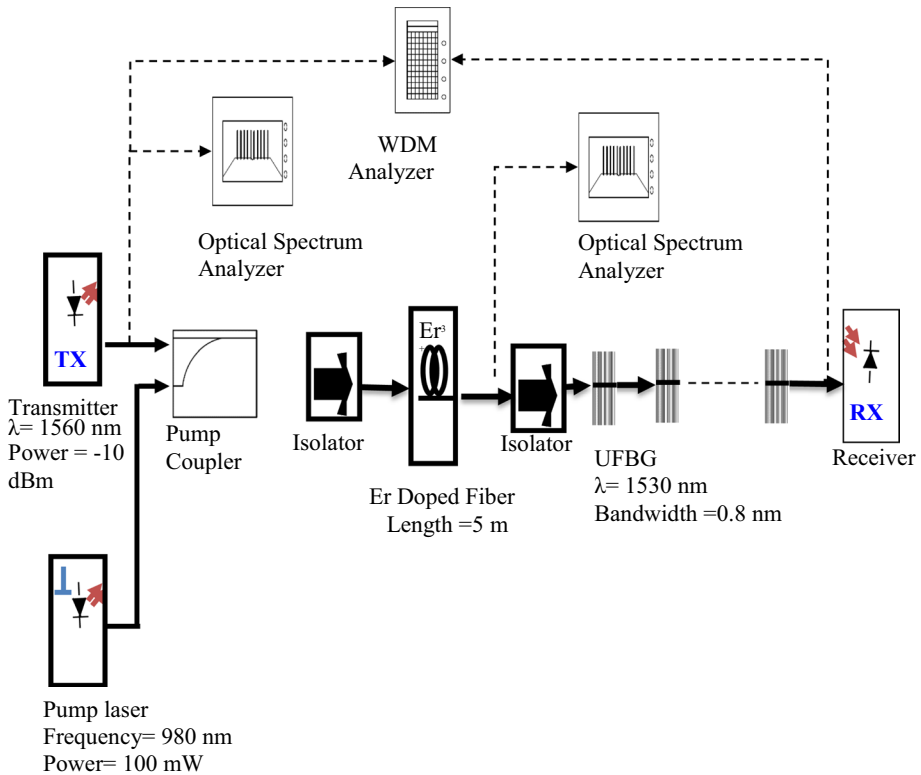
WDM Analyzer

Optical Spectrum Analyzer

Optical Spectrum Analyzer

TX

Transmitter
λ= 1560 nm
Power = -10 dBm

Pump Coupler

Isolator

$Er^3$

Er Doped Fiber
Length =5 m

Isolator

UFBG
λ= 1530 nm
Bandwidth =0.8 nm

RX

Receiver

Pump laser
Frequency= 980 nm
Power= 100 mW